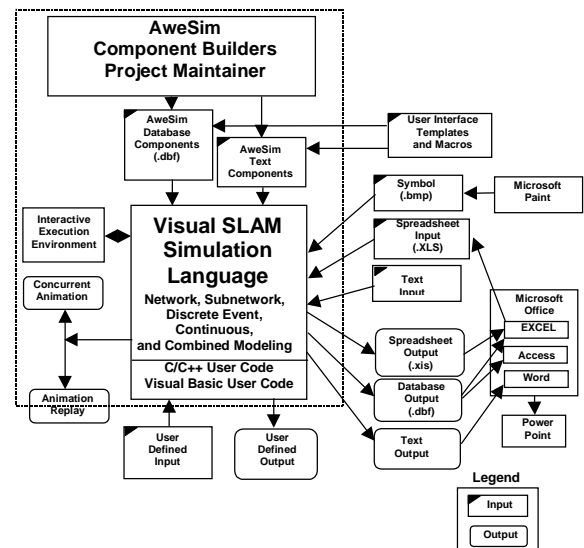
AweSim
Component Builders
Project Maintainer

AweSim
Database
Components
(.dbf)

AweSim
Text
Components

User Interface
Templates
and Macros

Symbol
(.bmp)

Microsoft
Paint

Interactive
Execution
Environment

Visual SLAM
Simulation
Language
Network, Subnetwork,
Discrete Event,
Continuous,
and Combined Modeling

C/C++ User Code
Visual Basic User Code

Spreadsheet
Input
(.XLS)

Text
Input

Concurrent
Animation

Microsoft
Office

EXCEL

Access

Word

Spreadsheet
Output
(.xis)

Database
Output
(.dbf)

Text
Output

Power
Point

Animation
Replay

User
Defined
Input

User
Defined
Output

Legend

Input

Output